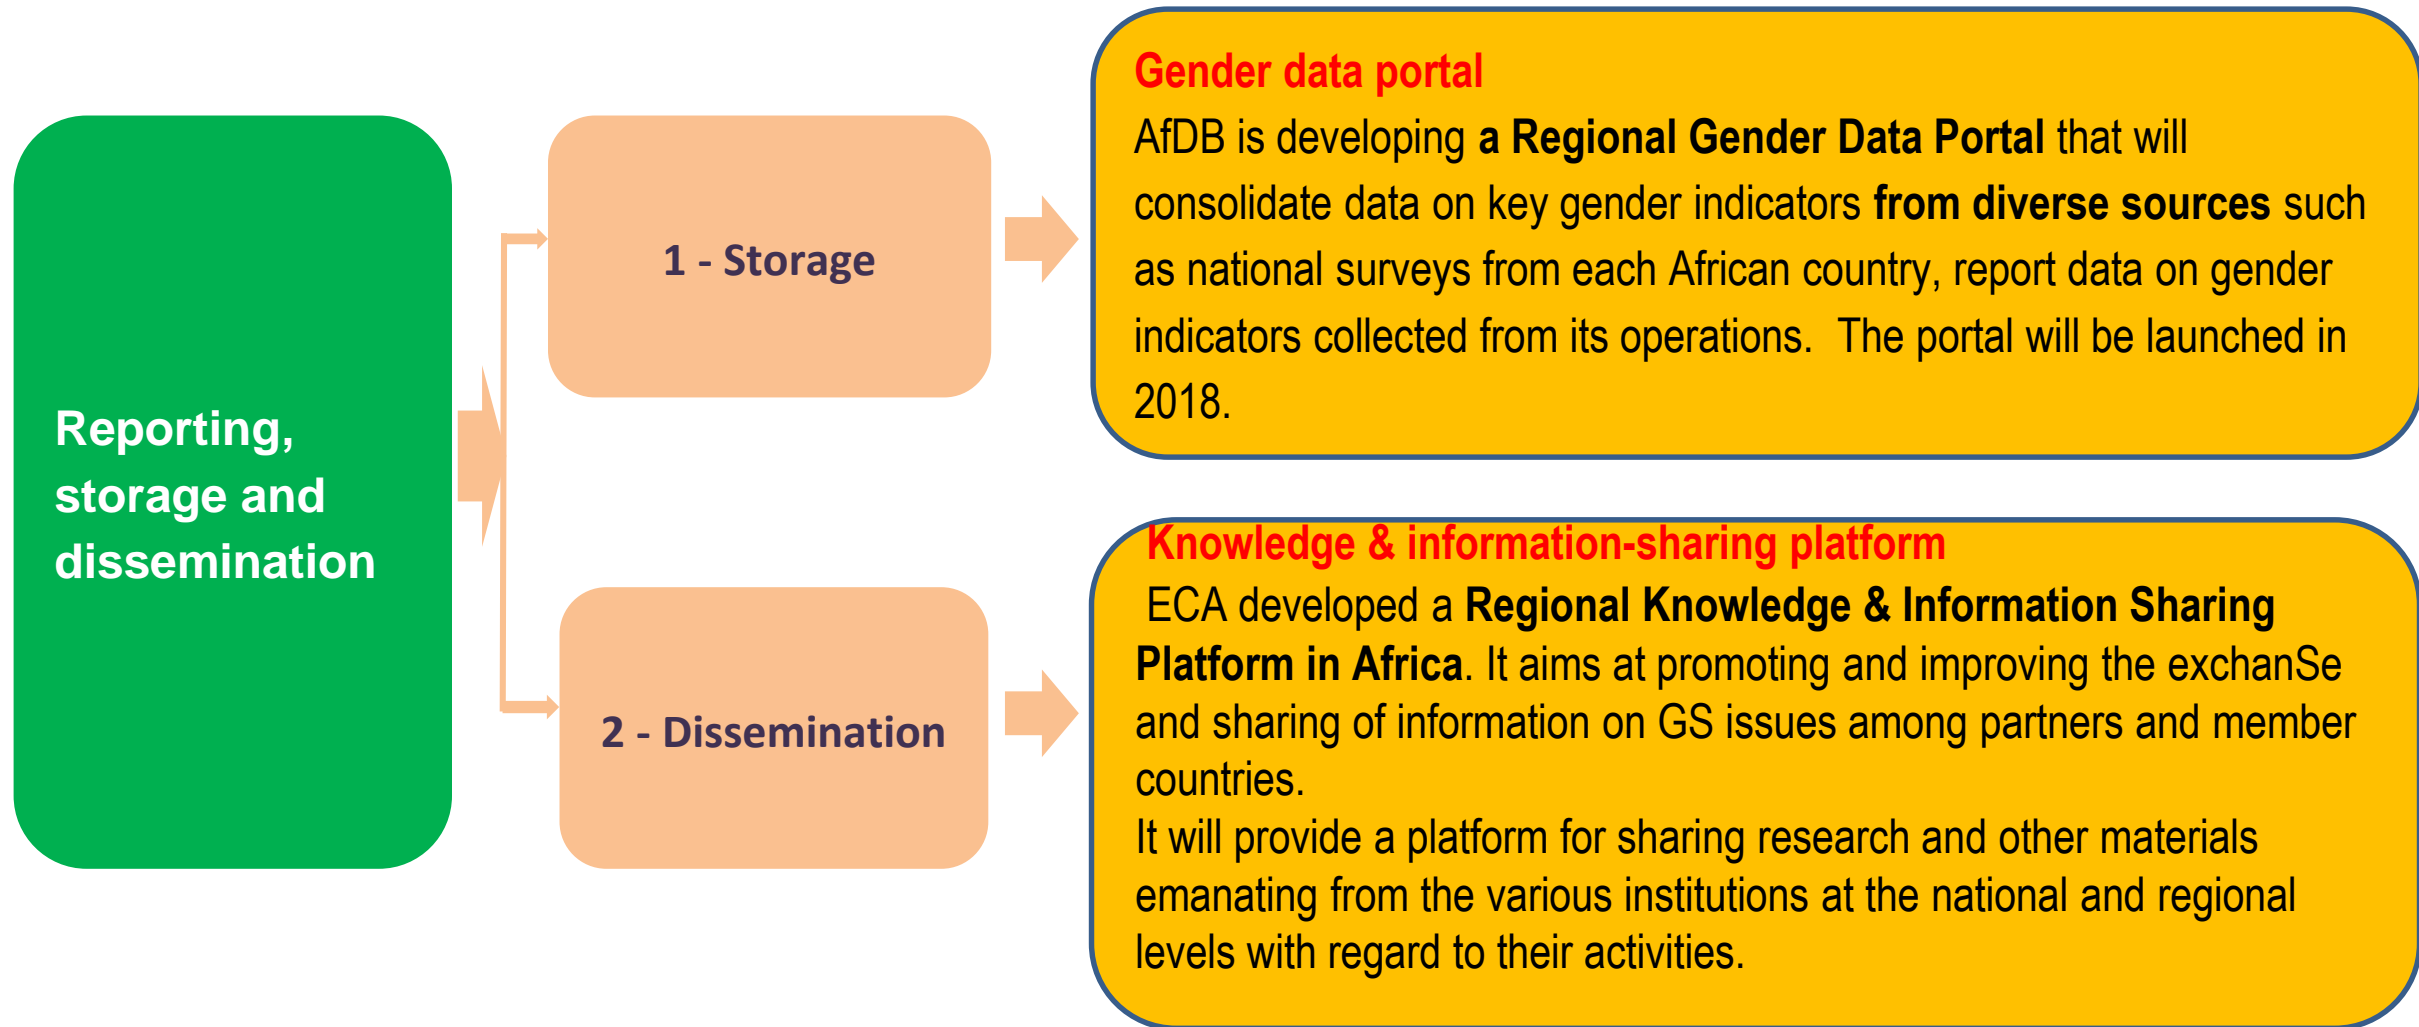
Reporting, storage and dissemination

1 - Storage

Gender data portal

AfDB is developing a Regional Gender Data Portal that will consolidate data on key gender indicators from diverse sources such as national surveys from each African country, report data on gender indicators collected from its operations. The portal will be launched in 2018.

2 - Dissemination

Knowledge & information-sharing platform

ECA developed a Regional Knowledge & Information Sharing Platform in Africa. It aims at promoting and improving the exchanSe and sharing of information on GS issues among partners and member countries.

It will provide a platform for sharing research and other materials emanating from the various institutions at the national and regional levels with regard to their activities.